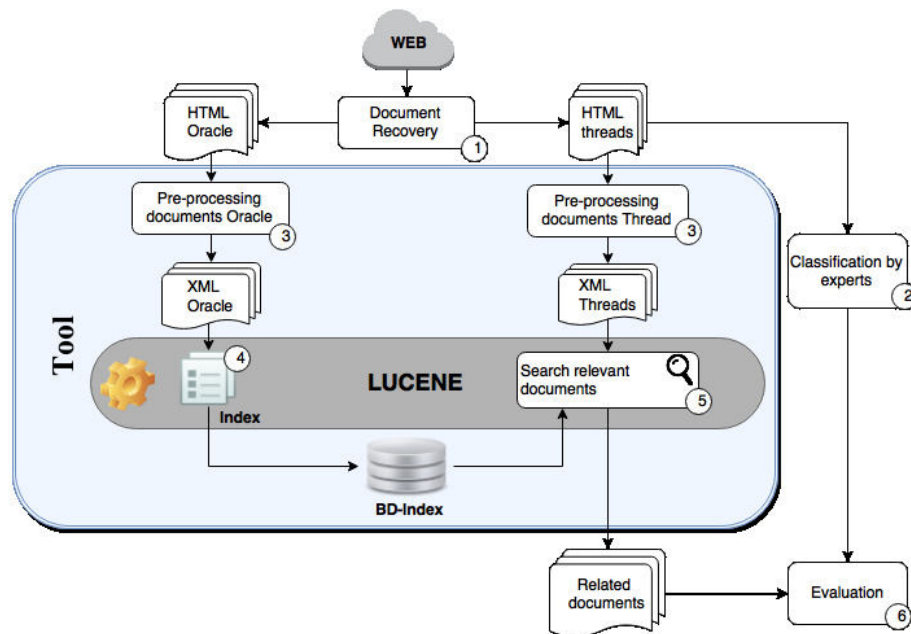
WEB

HTML Oracle

Document Recovery
1

HTML threads

Tool

Pre-processing documents Oracle
3

Pre-processing documents Thread
3

Classification by experts
2

XML Oracle

XML Threads

4

LUCENE

Search relevant documents
5

Index

BD-Index

Related documents

Evaluation
6